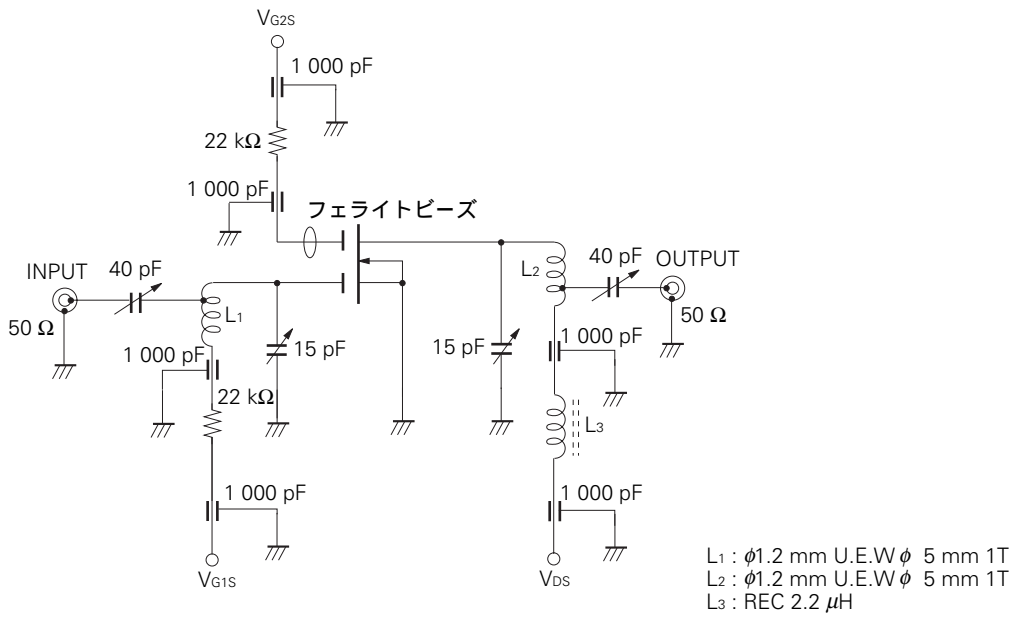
$V_{G2S}$

1 000 pF

22 k$\Omega$

1 000 pF

フェライトビーズ

INPUT

40 pF

$L_2$

40 pF

OUTPUT

50 $\Omega$

$L_1$

50 $\Omega$

15 pF

15 pF

1 000 pF

1 000 pF

22 k$\Omega$

$L_3$

1 000 pF

1 000 pF

$V_{G1S}$

$V_{DS}$

$L_1$ : $\phi$1.2 mm U.E.W $\phi$ 5 mm 1T
$L_2$ : $\phi$1.2 mm U.E.W $\phi$ 5 mm 1T
$L_3$ : REC 2.2 $\mu$H